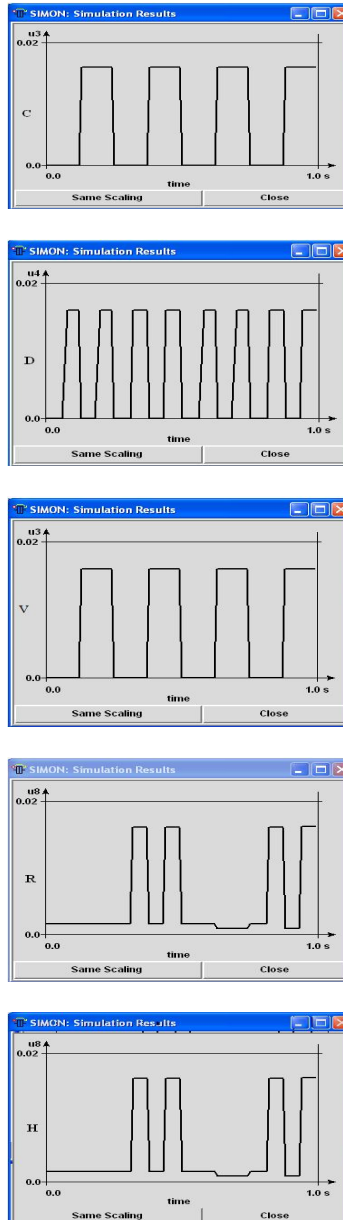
SIMON: Simulation Results

u3
0.02
C
0.0
0.0
time
1.0 s
Same Scaling
Close

SIMON: Simulation Results

u4
0.02
D
0.0
0.0
time
1.0 s
Same Scaling
Close

SIMON: Simulation Results

u3
0.02
V
0.0
0.0
time
1.0 s
Same Scaling
Close

SIMON: Simulation Results

u8
0.02
R
0.0
0.0
time
1.0 s
Same Scaling
Close

SIMON: Simulation Results

u8
0.02
H
0.0
0.0
time
1.0 s
Same Scaling
Close